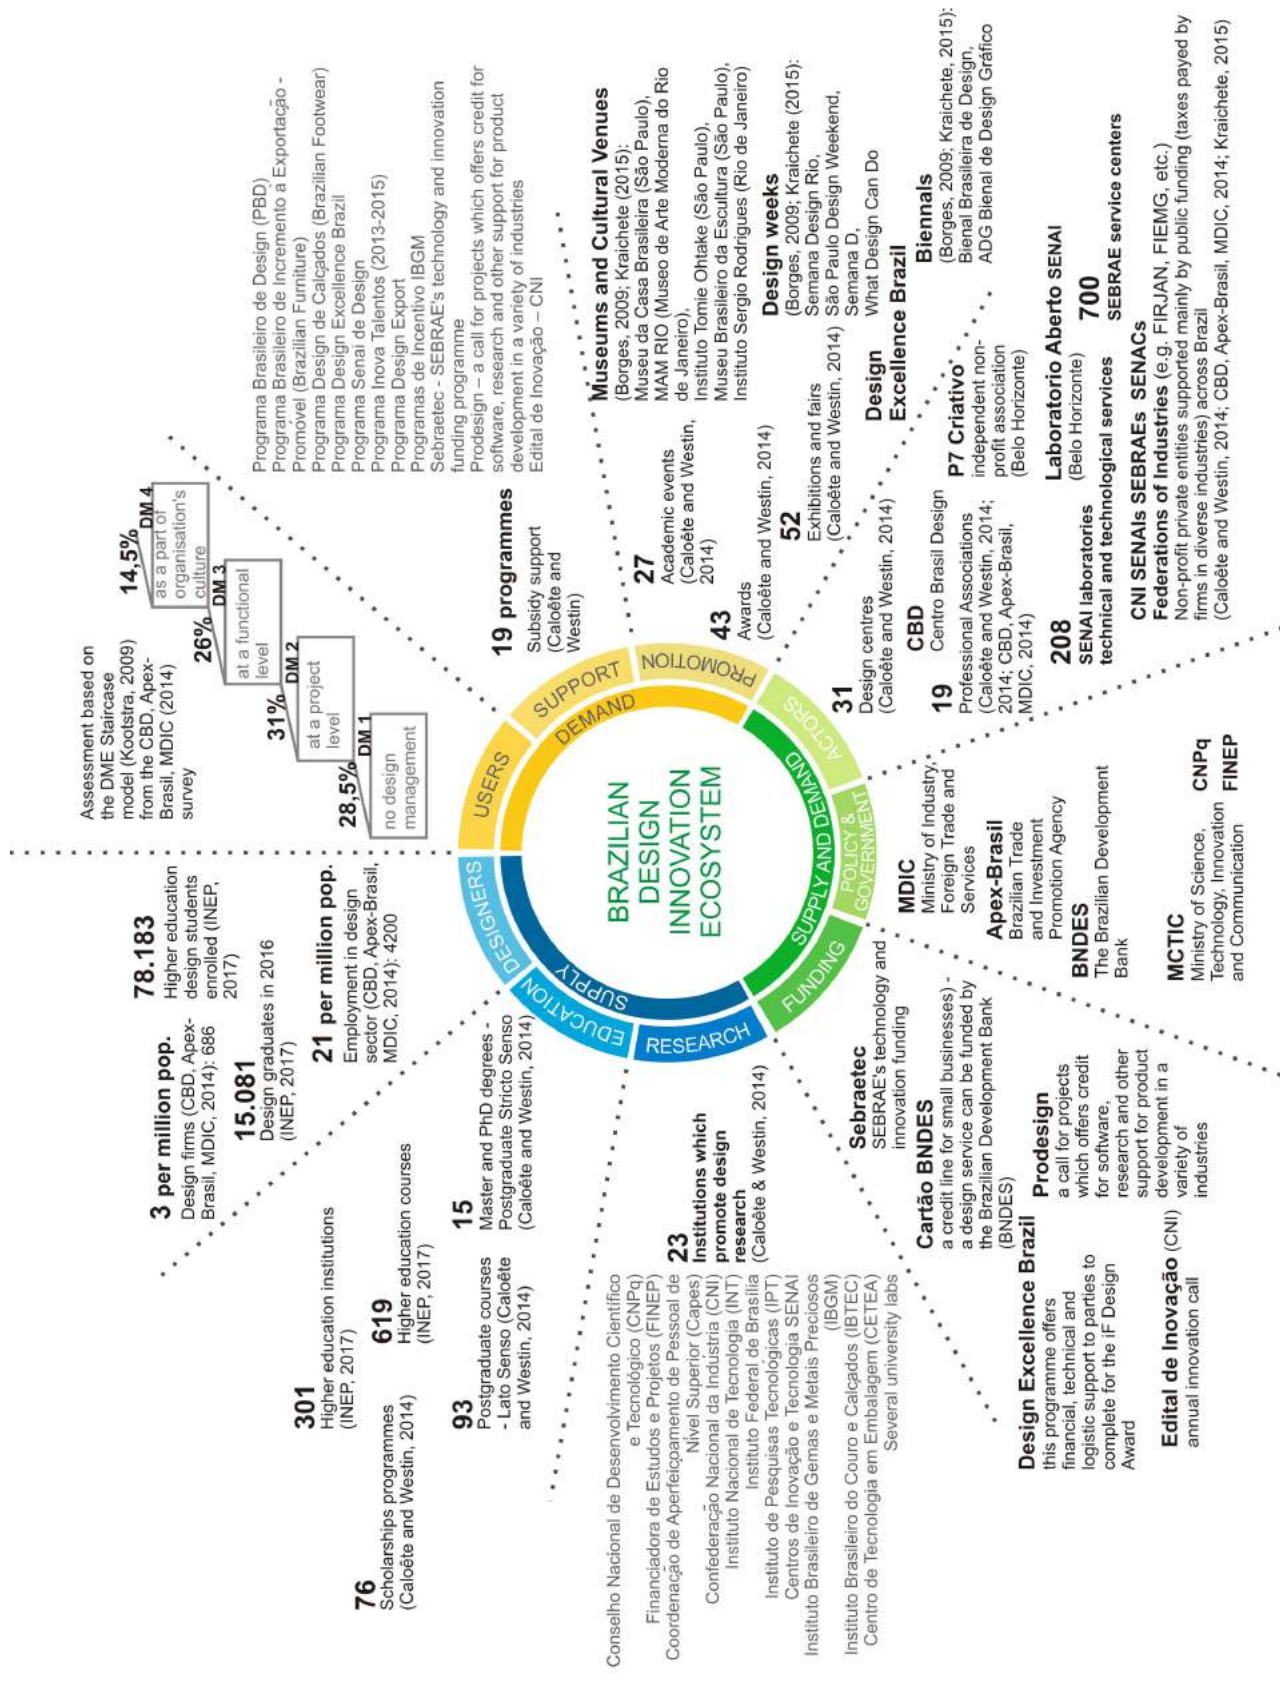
BRAZILIAN DESIGN INNOVATION ECOSYSTEM

USERS
SUPPORT
PROMOTION
ACTORS
POLICY & GOVERNMENT
FUNDING
RESEARCH
EDUCATION
DESIGNERS
DEMAND
SUPPLY AND DEMAND
SUPPLY

Assessment based on the DME Staircase model (Kootstra, 2009) from the CBD, Apex-Brasil, MDIC (2014) survey

28,5% DM 1 no design management
31% DM 2 at a project level
26% DM 3 at a functional level
14,5% DM 4 as a part of organisation's culture

19 programmes
Subsidy support (Caloête and Westin)

Programa Brasileiro de Design (PBD)
Programa Brasileiro de Incremento à Exportação - Promóvel (Brazilian Furniture)
Programa Design de Calçados (Brazilian Footwear)
Programa Design Excellence Brazil
Programa Senai de Design
Programa Inova Talentos (2013-2015)
Programa Design Export
Programas de Incentivo IBGM
Sebraetec - SEBRAE's technology and innovation funding programme
Prodesign – a call for projects which offers credit for software, research and other support for product development in a variety of industries
Edital de Inovação – CNI

27
Academic events (Caloête and Westin, 2014)

43
Awards (Caloête and Westin, 2014)

52
Exhibitions and fairs (Caloête and Westin, 2014)

Museums and Cultural Venues
(Borges, 2009; Kraichete (2015):
Museu da Casa Brasileira (São Paulo),
MAM RIO (Museu de Arte Moderna do Rio de Janeiro),
Instituto Tomie Ohtake (São Paulo),
Museu Brasileiro da Escultura (São Paulo),
Instituto Sergio Rodrigues (Rio de Janeiro)

Design weeks
(Borges, 2009; Kraichete (2015):
Semana Design Rio,
São Paulo Design Weekend,
Semana D,
What Design Can Do

Design Excellence Brazil

Biennals
(Borges, 2009; Kraichete, 2015):
Bienal Brasileira de Design,
ADG Bienal de Design Gráfico

31
Design centres (Caloête and Westin, 2014)

CBD
Centro Brasil Design

19
Professional Associations (Caloête and Westin, 2014; 2014; CBD, Apex-Brasil, MDIC, 2014)

P7 Criativo
independent non-profit association (Belo Horizonte)

Laboratorio Aberto SENAI
(Belo Horizonte)

208
SENAI laboratories technical and technological services

700
SEBRAE service centers

CNI SENAIs SEBRAEs SENACs
Federations of Industries (e.g. FIRJAN, FIEMG, etc.)
Non-profit private entities supported mainly by public funding (taxes payed by firms in diverse industries) across Brazil
(Caloête and Westin, 2014; CBD, Apex-Brasil, MDIC, 2014; Kraichete, 2015)

MDIC
Ministry of Industry, Foreign Trade and Services

Apex-Brasil
Brazilian Trade and Investment Promotion Agency

BNDES
The Brazilian Development Bank

MCTIC
Ministry of Science, Technology, Innovation and Communication

CNPq
FINEP

Sebraetec
SEBRAE's technology and innovation funding

Cartão BNDES
a credit line for small businesses) - a design service can be funded by the Brazilian Development Bank (BNDES)

Prodesign
a call for projects which offers credit for software, research and other support for product development in a variety of industries

Design Excellence Brazil
this programme offers financial, technical and logistic support to parties to complete for the iF Design Award

Edital de Inovação (CNI)
annual innovation call

23
Institutions which promote design research (Caloête & Westin, 2014)

Conselho Nacional de Desenvolvimento Científico e Tecnológico (CNPq)
Financiadora de Estudos e Projetos (FINEP)
Coordenação de Aperfeiçoamento de Pessoal de Nível Superior (Capes)
Confederação Nacional da Indústria (CNI)
Instituto Nacional de Tecnologia (INT)
Instituto Federal de Brasília
Instituto de Pesquisas Tecnológicas (IPT)
Centros de Inovação e Tecnologia SENAI
Instituto Brasileiro de Gemas e Metais Preciosos (IBGM)
Instituto Brasileiro do Couro e Calçados (IBTEC)
Centro de Tecnologia em Embalagem (CETEA)
Several university labs

15
Master and PhD degrees - Postgraduate Stricto Senso (Caloête and Westin, 2014)

93
Postgraduate courses - Lato Senso (Caloête and Westin, 2014)

76
Scholarships programmes (Caloête and Westin, 2014)

301
Higher education institutions (INEP, 2017)

619
Higher education courses (INEP, 2017)

3 per million pop.
Design firms (CBD, Apex-Brasil, MDIC, 2014): 686

15.081
Design graduates in 2016 (INEP, 2017)

78.183
Higher education design students enrolled (INEP, 2017)

21 per million pop.
Employment in design sector (CBD, Apex-Brasil, MDIC, 2014): 4200